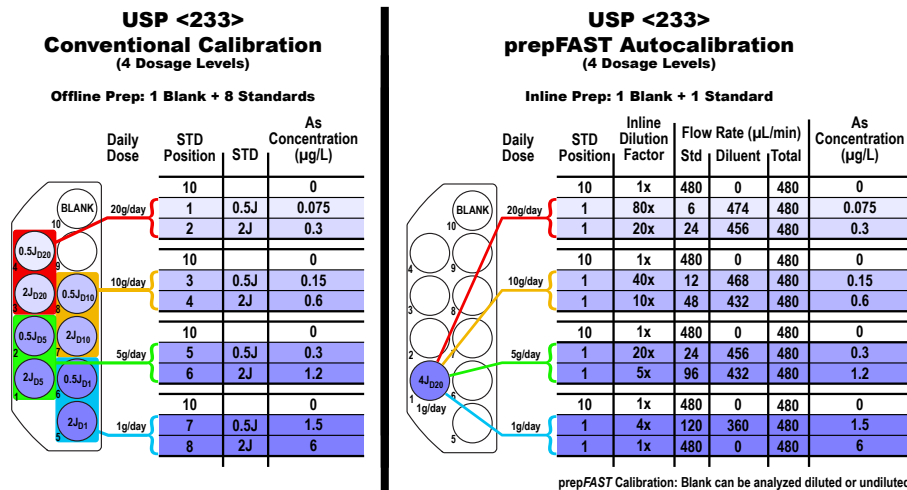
USP <233>
Conventional Calibration
(4 Dosage Levels)

Offline Prep: 1 Blank + 8 Standards

BLANK
10
$0.5J_{D20}$
4
$2J_{D20}$
3
$0.5J_{D10}$
9
$0.5J_{D5}$
2
$2J_{D10}$
8
$2J_{D5}$
1
$0.5J_{D1}$
7
6
$2J_{D1}$
5

| Daily Dose | STD Position | STD | As Concentration (µg/L) |
|---|---|---|---|
| | 10 | | 0 |
| 20g/day | 1 | 0.5J | 0.075 |
| | 2 | 2J | 0.3 |
| | 10 | | 0 |
| 10g/day | 3 | 0.5J | 0.15 |
| | 4 | 2J | 0.6 |
| | 10 | | 0 |
| 5g/day | 5 | 0.5J | 0.3 |
| | 6 | 2J | 1.2 |
| | 10 | | 0 |
| 1g/day | 7 | 0.5J | 1.5 |
| | 8 | 2J | 6 |

USP <233>
prepFAST Autocalibration
(4 Dosage Levels)

Inline Prep: 1 Blank + 1 Standard

BLANK
10
4
9
3
8
2
7
$4J_{D20}$
1
1g/day
6
5

| Daily Dose | STD Position | Inline Dilution Factor | Flow Rate (µL/min) Std | Diluent | Total | As Concentration (µg/L) |
|---|---|---|---|---|---|---|
| | 10 | 1x | 480 | 0 | 480 | 0 |
| 20g/day | 1 | 80x | 6 | 474 | 480 | 0.075 |
| | 1 | 20x | 24 | 456 | 480 | 0.3 |
| | 10 | 1x | 480 | 0 | 480 | 0 |
| 10g/day | 1 | 40x | 12 | 468 | 480 | 0.15 |
| | 1 | 10x | 48 | 432 | 480 | 0.6 |
| | 10 | 1x | 480 | 0 | 480 | 0 |
| 5g/day | 1 | 20x | 24 | 456 | 480 | 0.3 |
| | 1 | 5x | 96 | 432 | 480 | 1.2 |
| | 10 | 1x | 480 | 0 | 480 | 0 |
| 1g/day | 1 | 4x | 120 | 360 | 480 | 1.5 |
| | 1 | 1x | 480 | 0 | 480 | 6 |

prep*FAST* Calibration: Blank can be analyzed diluted or undiluted